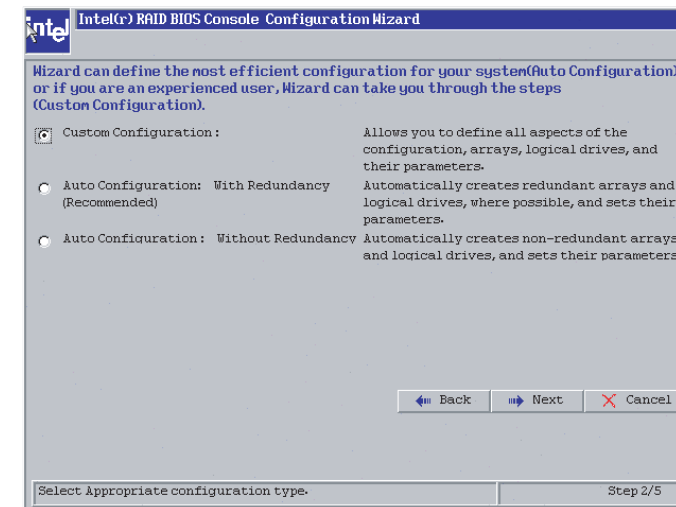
intel Intel(r) RAID BIOS Console Configuration Wizard

Wizard can define the most efficient configuration for your system(Auto Configuration) or if you are an experienced user, Wizard can take you through the steps (Custom Configuration).

Custom Configuration: Allows you to define all aspects of the configuration, arrays, logical drives, and their parameters.

Auto Configuration: With Redundancy (Recommended) Automatically creates redundant arrays and logical drives, where possible, and sets their parameters.

Auto Configuration: Without Redundancy Automatically creates non-redundant arrays and logical drives, and sets their parameters

Back Next Cancel

Select Appropriate configuration type. Step 2/5